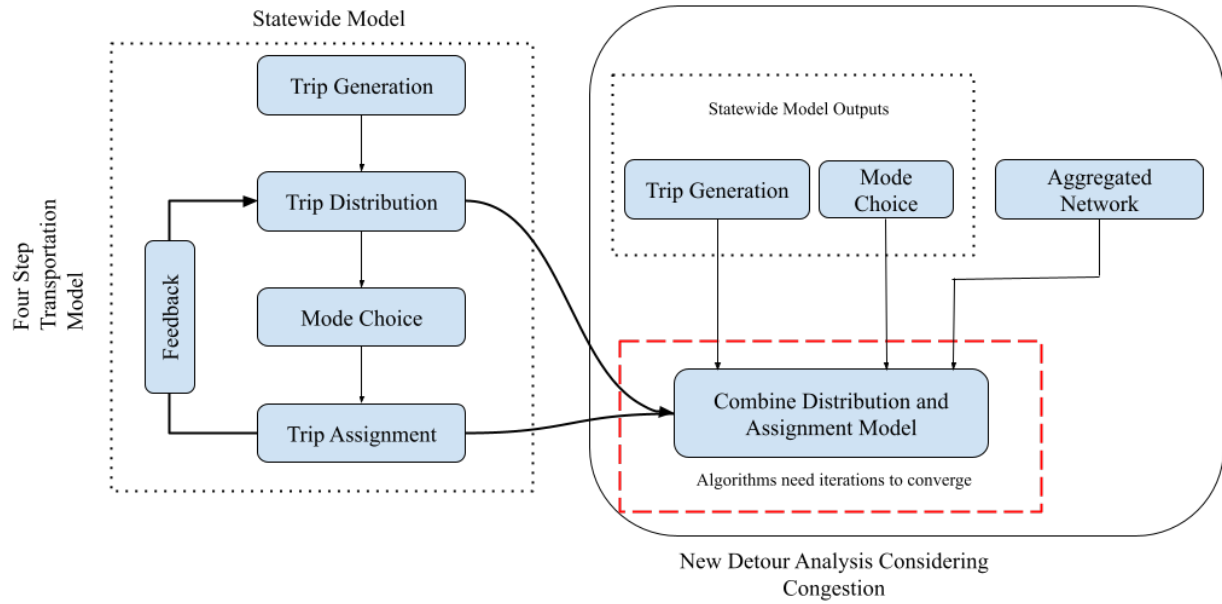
Statewide Model

Four Step Transportation Model

Trip Generation

Trip Distribution

Feedback

Mode Choice

Trip Assignment

Statewide Model Outputs

Trip Generation

Mode Choice

Aggregated Network

Combine Distribution and Assignment Model

Algorithms need iterations to converge

New Detour Analysis Considering Congestion